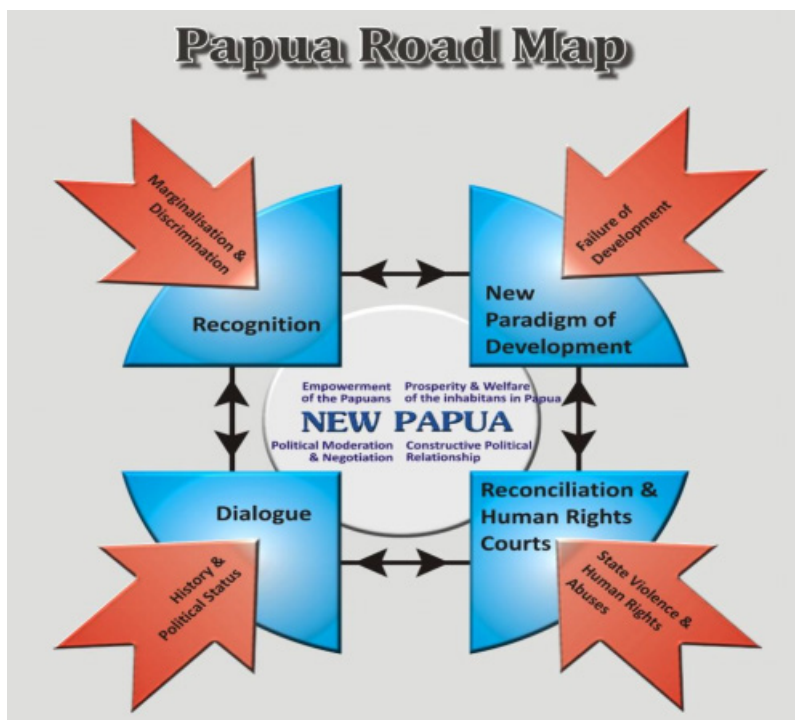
Papua Road Map

Marginalisation & Discrimination

Failure of Development

Recognition

New Paradigm of Development

Empowerment of the Papuans

Prosperity & Welfare of the inhabitans in Papua

NEW PAPUA

Political Moderation & Negotiation

Constructive Political Relationship

Dialogue

Reconciliation & Human Rights Courts

History & Political Status

State Violence & Human Rights Abuses